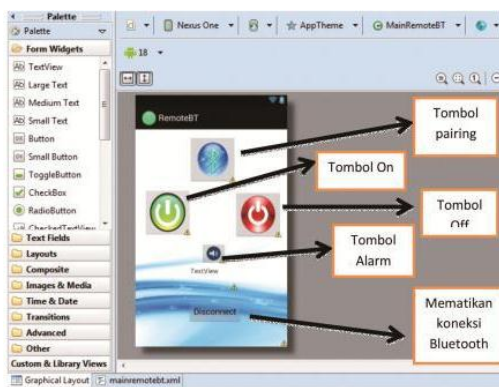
Palette
Palette
Form Widgets
Ab TextView
Ab Large Text
Ab Medium Text
Ab Small Text
OK Button
OK Small Button
ToggleButton
CheckBox
RadioButton
CheckedTextView
Text Fields
Layouts
Composite
Images & Media
Time & Date
Transitions
Advanced
Other
Custom & Library Views

Nexus One
AppTheme
MainRemoteBT
18

RemoteBT

TextView

Disconnect

Tombol pairing

Tombol On

Tombol Off

Tombol Alarm

Mematikan koneksi Bluetooth

Graphical Layout
mainremotebt.xml